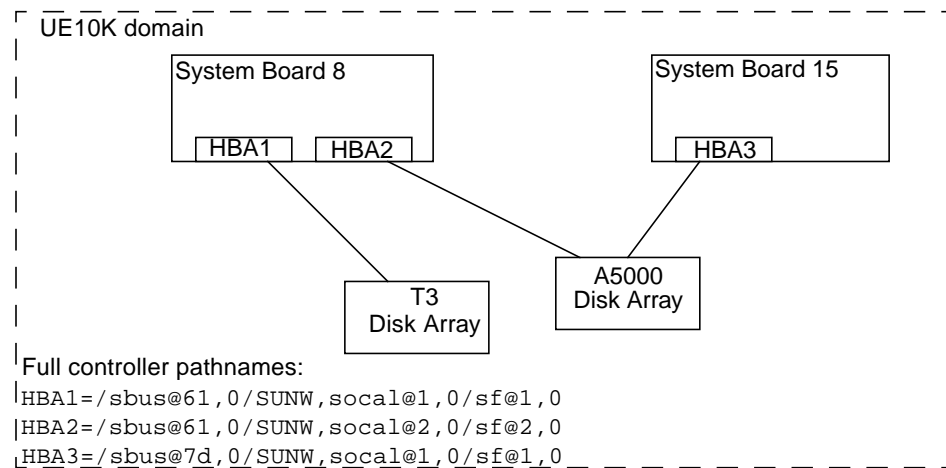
UE10K domain

System Board 8

HBA1

HBA2

System Board 15

HBA3

T3 Disk Array

A5000 Disk Array

Full controller pathnames:
HBA1=/sbus@61,0/SUNW,socal@1,0/sf@1,0
HBA2=/sbus@61,0/SUNW,socal@2,0/sf@2,0
HBA3=/sbus@7d,0/SUNW,socal@1,0/sf@1,0